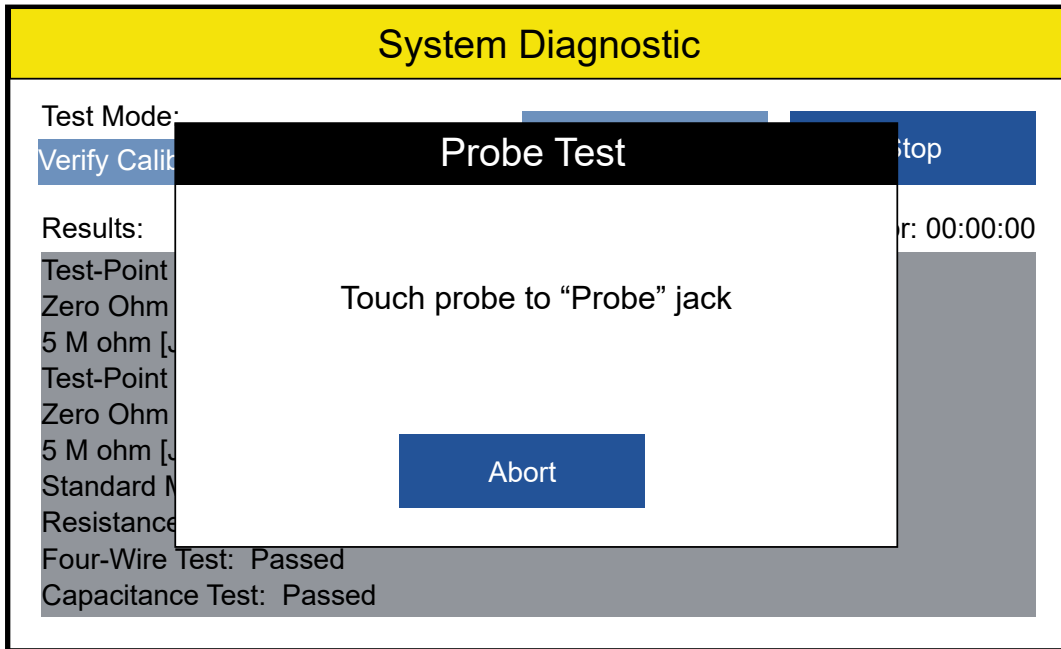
System Diagnostic

Test Mode:

Verify Calib

Stop

Results:

r: 00:00:00

Test-Point
Zero Ohm
5 M ohm [J
Test-Point
Zero Ohm
5 M ohm [J
Standard M
Resistance
Four-Wire Test: Passed
Capacitance Test: Passed

Probe Test

Touch probe to “Probe” jack

Abort